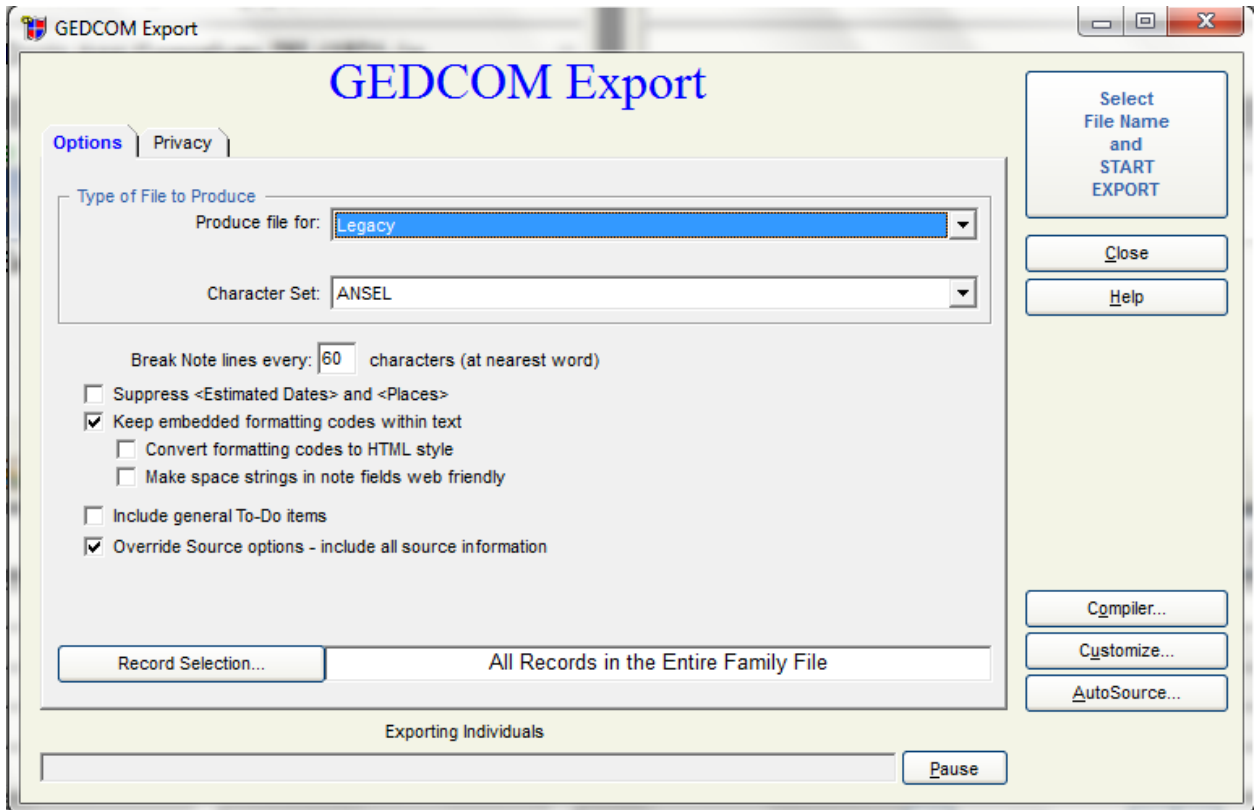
GEDCOM Export

GEDCOM Export

Options | Privacy

Type of File to Produce

Produce file for: Legacy

Character Set: ANSEL

Break Note lines every: 60 characters (at nearest word)

☐ Suppress <Estimated Dates> and <Places>
☑ Keep embedded formatting codes within text
☐ Convert formatting codes to HTML style
☐ Make space strings in note fields web friendly

☐ Include general To-Do items
☑ Override Source options - include all source information

Record Selection... | All Records in the Entire Family File

Exporting Individuals

Pause

Select File Name and START EXPORT

Close

Help

Compiler...

Customize...

AutoSource...